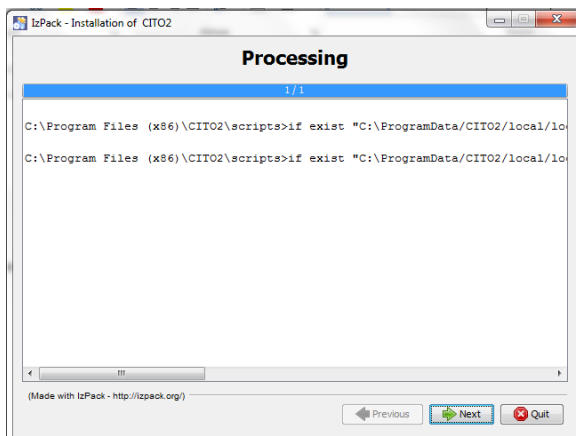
IzPack - Installation of CITO2

Processing

1/1

C:\Program Files (x86)\CITO2\scripts>if exist "C:\ProgramData/CITO2/local/lo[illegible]

C:\Program Files (x86)\CITO2\scripts>if exist "C:\ProgramData/CITO2/local/lo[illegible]

(Made with IzPack - http://izpack.org/)

Previous

Next

Quit